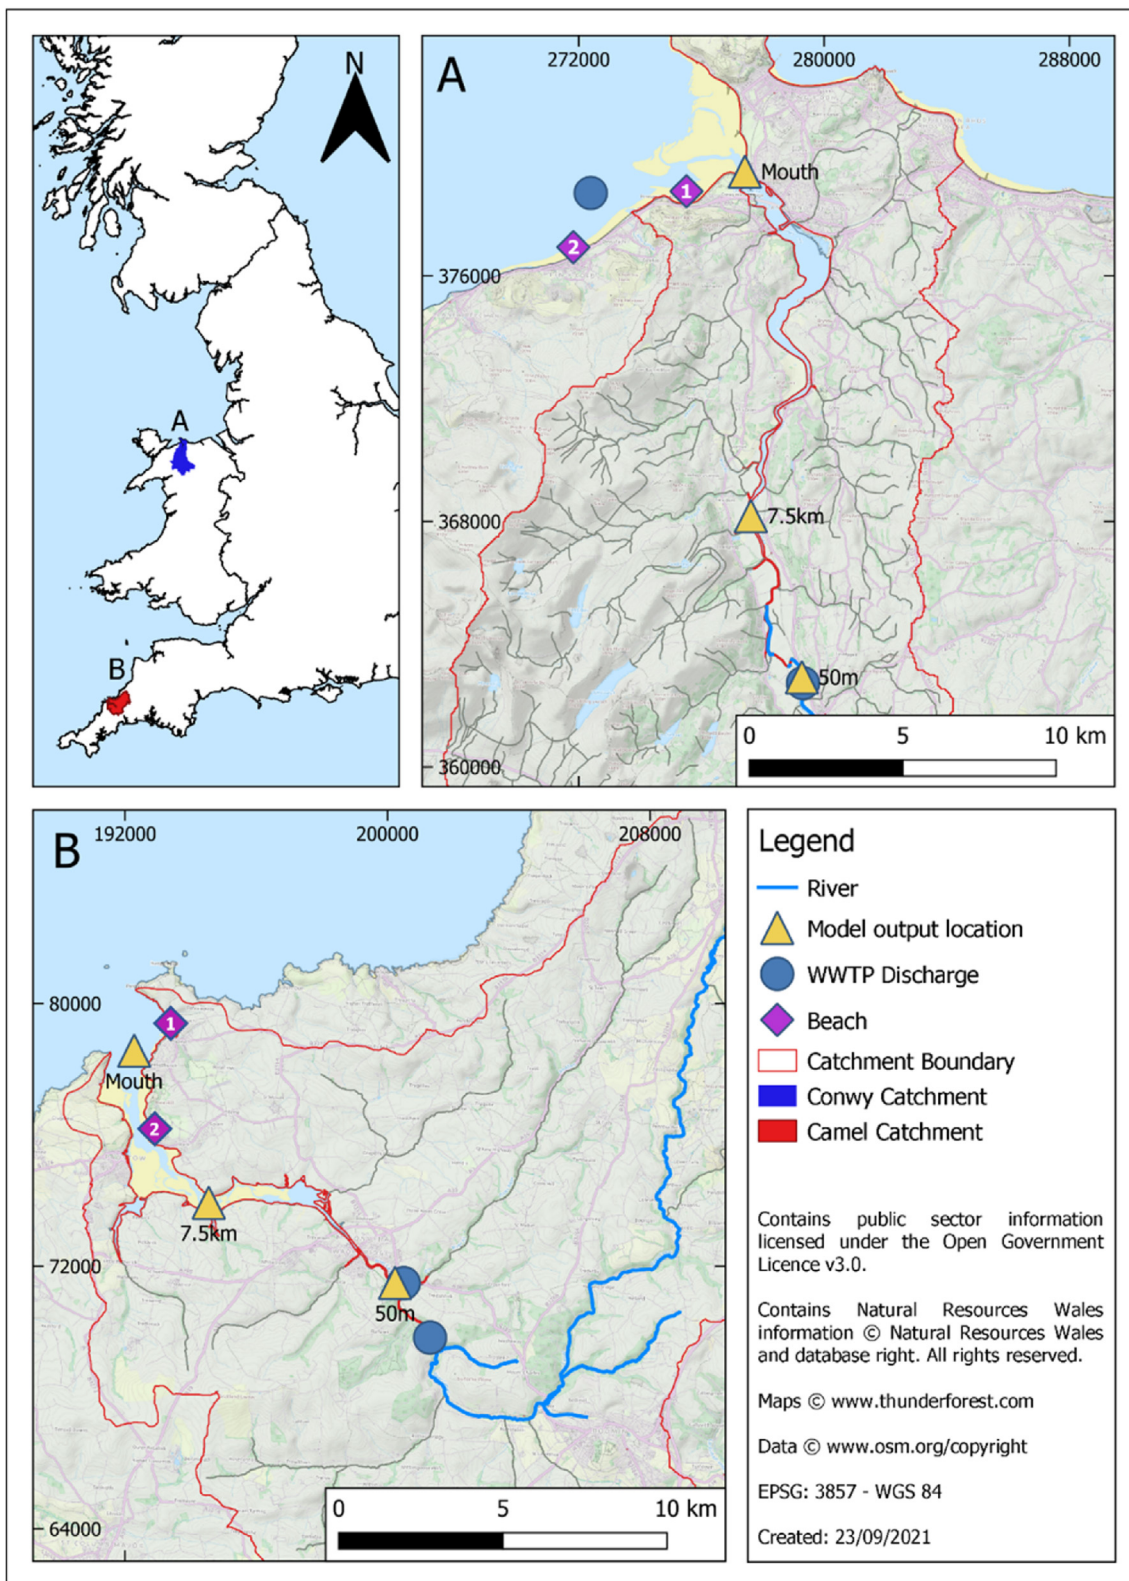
N

A

B

A

272000 280000 288000

Mouth

1

2

376000

368000

7.5km

50m

360000

0 5 10 km

B

192000 200000 208000

80000

1

Mouth

2

7.5km

72000

50m

64000

0 5 10 km

Legend

River

Model output location

WWTP Discharge

Beach

Catchment Boundary

Conwy Catchment

Camel Catchment

Contains public sector information licensed under the Open Government Licence v3.0.

Contains Natural Resources Wales information © Natural Resources Wales and database right. All rights reserved.

Maps © www.thunderforest.com

Data © www.osm.org/copyright

EPSG: 3857 - WGS 84

Created: 23/09/2021